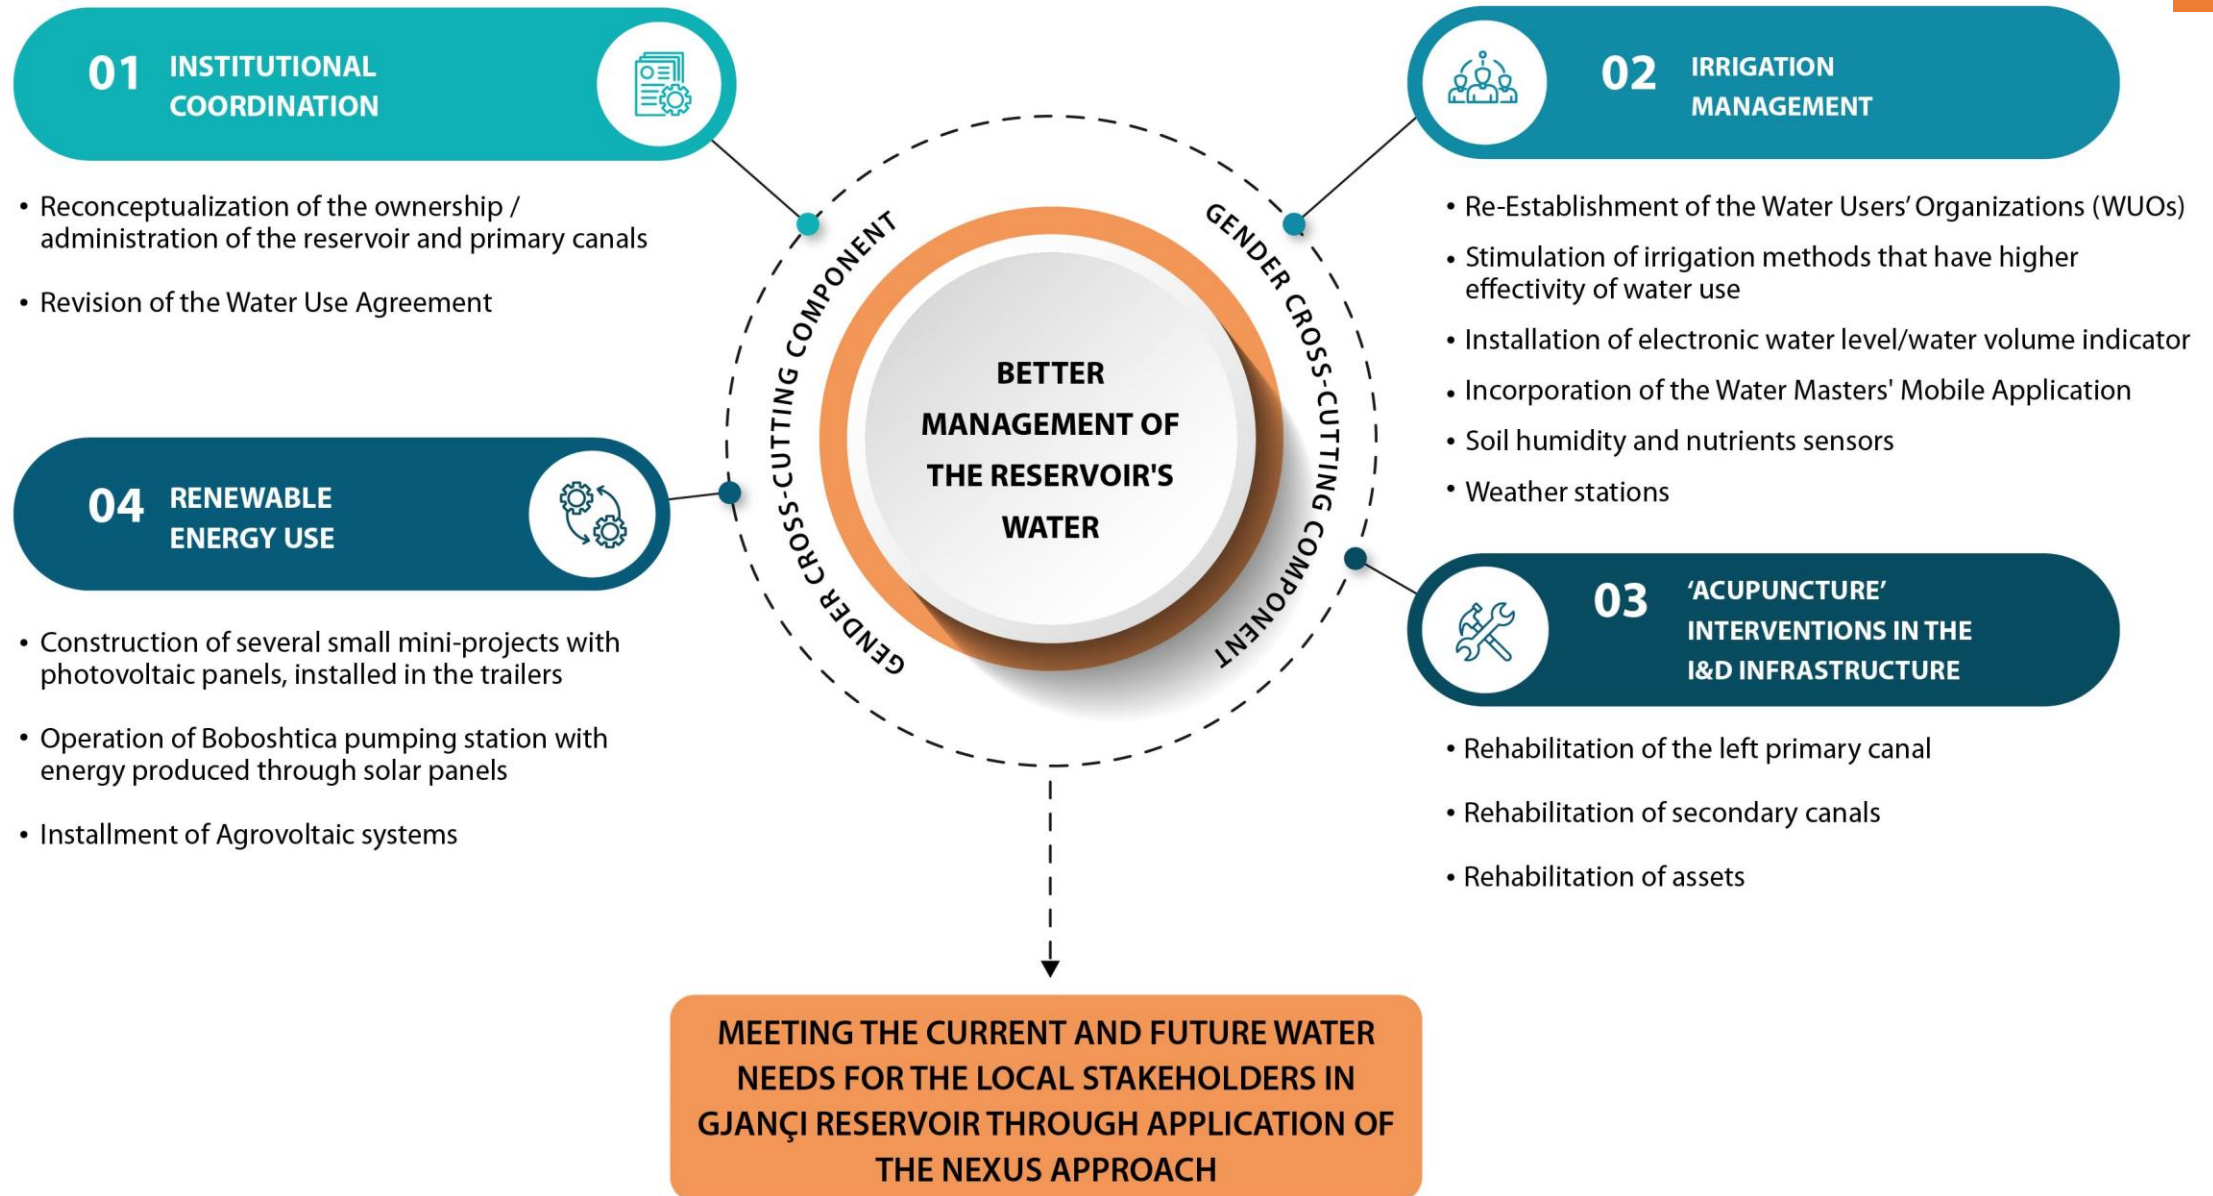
01 INSTITUTIONAL COORDINATION

• Reconceptualization of the ownership / administration of the reservoir and primary canals

• Revision of the Water Use Agreement

02 IRRIGATION MANAGEMENT

• Re-Establishment of the Water Users' Organizations (WUOs)

• Stimulation of irrigation methods that have higher effectivity of water use

• Installation of electronic water level/water volume indicator

• Incorporation of the Water Masters' Mobile Application

• Soil humidity and nutrients sensors

• Weather stations

GENDER CROSS-CUTTING COMPONENT

GENDER CROSS-CUTTING COMPONENT

BETTER MANAGEMENT OF THE RESERVOIR'S WATER

04 RENEWABLE ENERGY USE

• Construction of several small mini-projects with photovoltaic panels, installed in the trailers

• Operation of Boboshtica pumping station with energy produced through solar panels

• Installment of Agrovoltaic systems

03 'ACUPUNCTURE' INTERVENTIONS IN THE I&D INFRASTRUCTURE

• Rehabilitation of the left primary canal

• Rehabilitation of secondary canals

• Rehabilitation of assets

MEETING THE CURRENT AND FUTURE WATER NEEDS FOR THE LOCAL STAKEHOLDERS IN GJANÇI RESERVOIR THROUGH APPLICATION OF THE NEXUS APPROACH